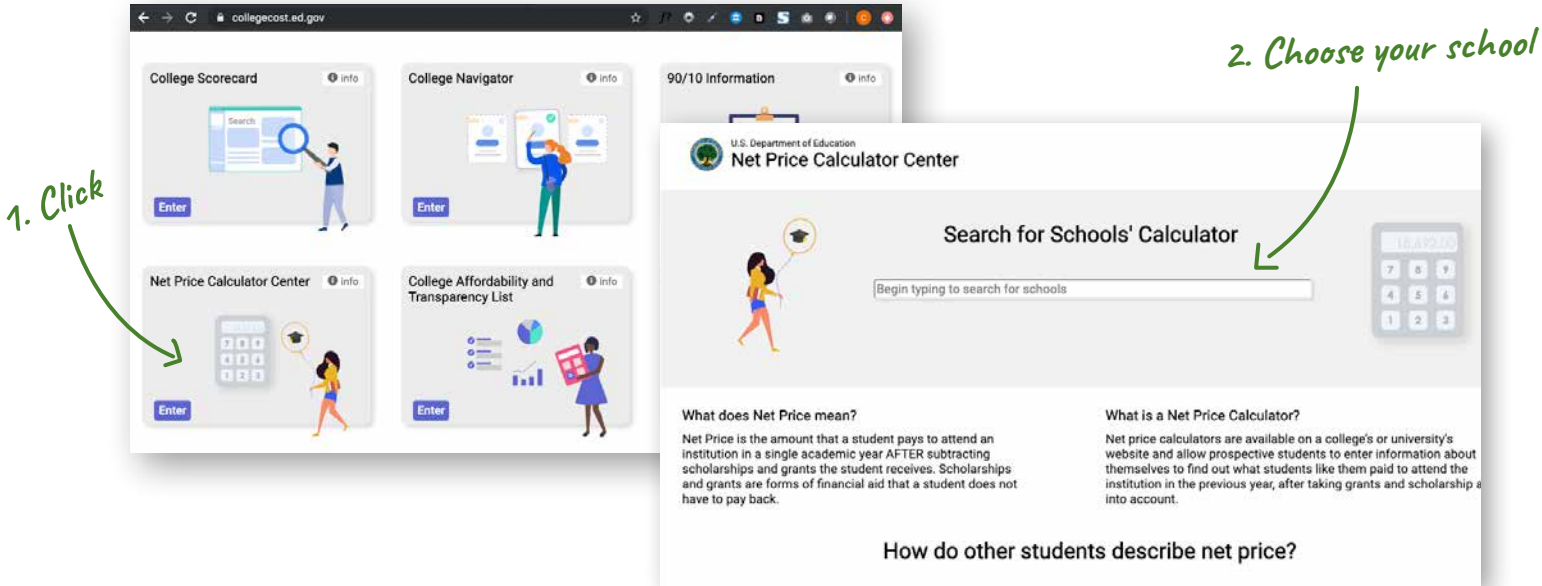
collegecost.ed.gov

College Scorecard
info
Search
Enter

College Navigator
info
Enter

90/10 Information
info

Net Price Calculator Center
info
Enter

College Affordability and Transparency List
info
Enter

1. Click

2. Choose your school

U.S. Department of Education
Net Price Calculator Center

Search for Schools' Calculator

Begin typing to search for schools

What does Net Price mean?

Net Price is the amount that a student pays to attend an institution in a single academic year AFTER subtracting scholarships and grants the student receives. Scholarships and grants are forms of financial aid that a student does not have to pay back.

What is a Net Price Calculator?

Net price calculators are available on a college's or university's website and allow prospective students to enter information about themselves to find out what students like them paid to attend the institution in the previous year, after taking grants and scholarship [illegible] into account.

How do other students describe net price?